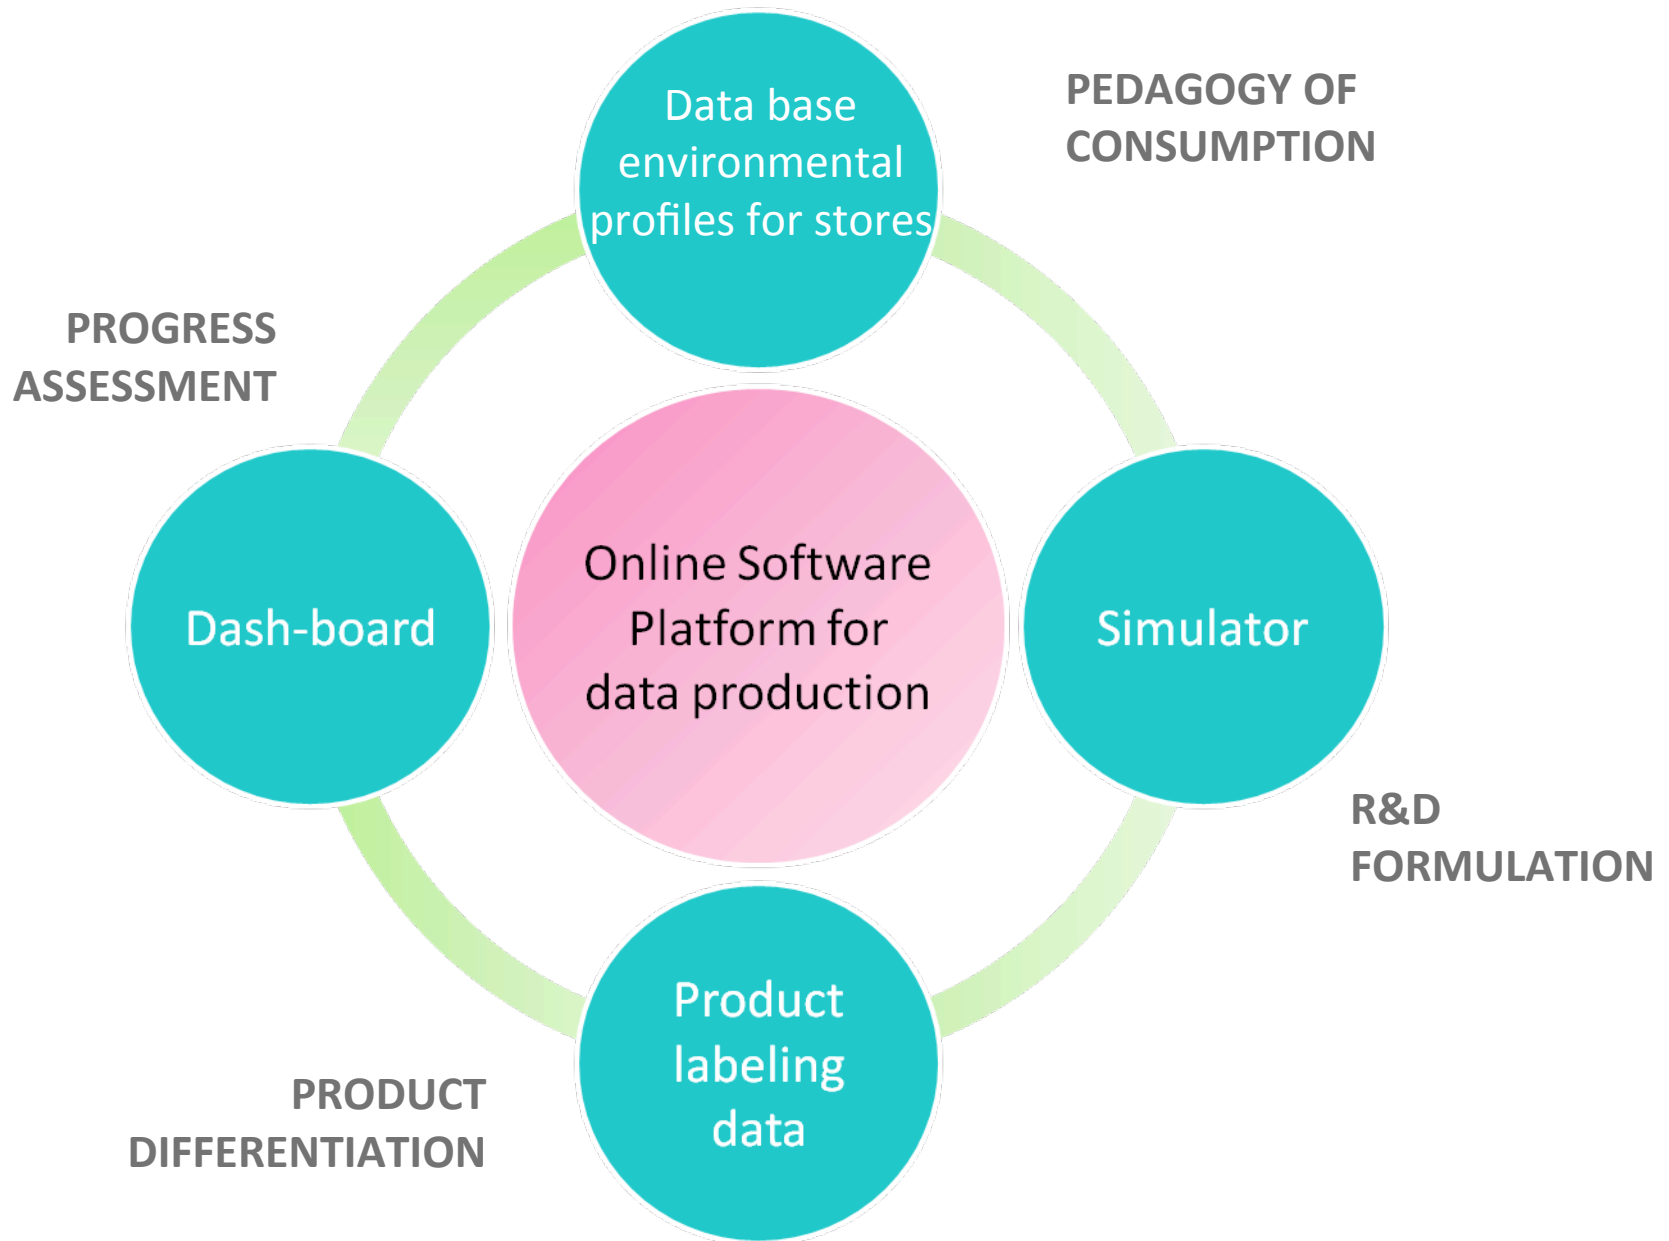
Data base environmental profiles for stores

PEDAGOGY OF CONSUMPTION

PROGRESS ASSESSMENT

Online Software Platform for data production

Dash-board

Simulator

R&D FORMULATION

Product labeling data

PRODUCT DIFFERENTIATION